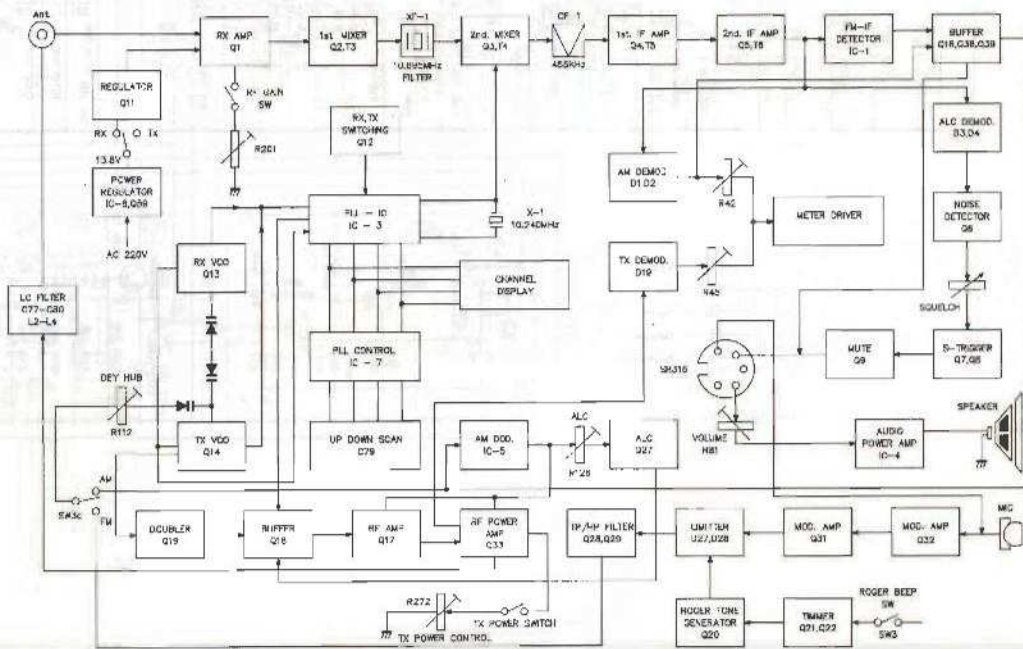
Ant

RX AMP
Q1

1st. MIXER
Q2,T3

XF-1
10.695MHz
FILTER

2nd. MIXER
Q3,T4

CF 1
455KHz

1st. IF AMP
Q4,T5

2nd. IF AMP
Q5,T6

FM-IF
DETECTOR
IC-1

BUFFER
Q18,Q38,Q39

REGULATOR
Q11

RX
Tx
13.8V

RF GAIN
SW

R201

RX,TX
SWITCHING
Q12

AM DEMOD.
D1,D2

R42

ALC DEMOD.
D3,D4

POWER
REGULATOR
IC-6,Q39

AC 220V

PLL - IC
IC - 3

X-1
10.240MHz

METER DRIVER

NOISE
DETECTOR
Q6

RX VCO
Q13

TX DEMOD.
D19

R43

CHANNEL
DISPLAY

SQUELCH

LC FILTER
C77-C80
L2-L4

PLL CONTROL
IC - 7

SP.310

MUTE
Q9

S-TRIGGER
Q7,Q8

DEV HUB

R112

TX VCO
Q14

UP DOWN SCAN
C79

AM DOD.
IC-5

ALC

R128

ALC
Q27

VOLUME
R81

AUDIO
POWER AMP
IC-4

SPEAKER

AM
SW3c
FM

DOUBLER
Q19

BUFFER
Q16

RF AMP
Q17

RF POWER
AMP
C33

LP/HP FILTER
Q28,Q29

LIMITTER
Q27,Q28

MOD. AMP
Q31

MOD. AMP
Q32

MIC

R272

TX POWER CONTROL

TX POWER SWITCH

ROGER TONE
GENERATOR
Q20

TIMMER
Q21,Q22

ROGER BEEP
SW

SW3